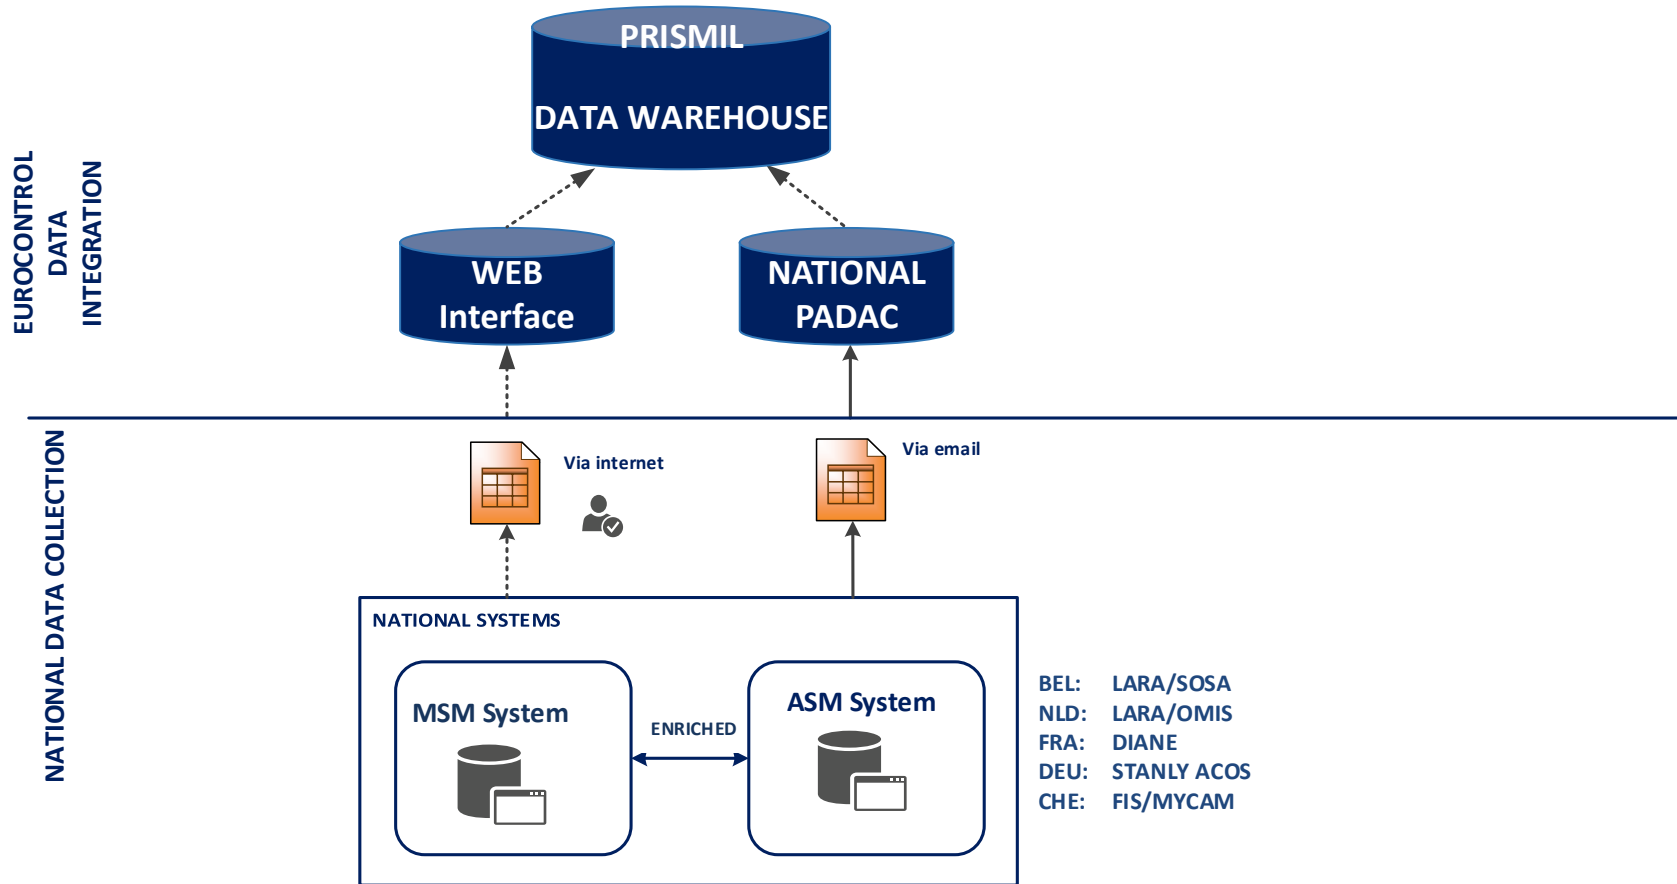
PRISMIL

DATA WAREHOUSE

EUROCONTROL DATA INTEGRATION

WEB Interface

NATIONAL PADAC

NATIONAL DATA COLLECTION

Via internet

Via email

NATIONAL SYSTEMS

MSM System

ENRICHED

ASM System

BEL: LARA/SOSA
NLD: LARA/OMIS
FRA: DIANE
DEU: STANLY ACOS
CHE: FIS/MYCAM